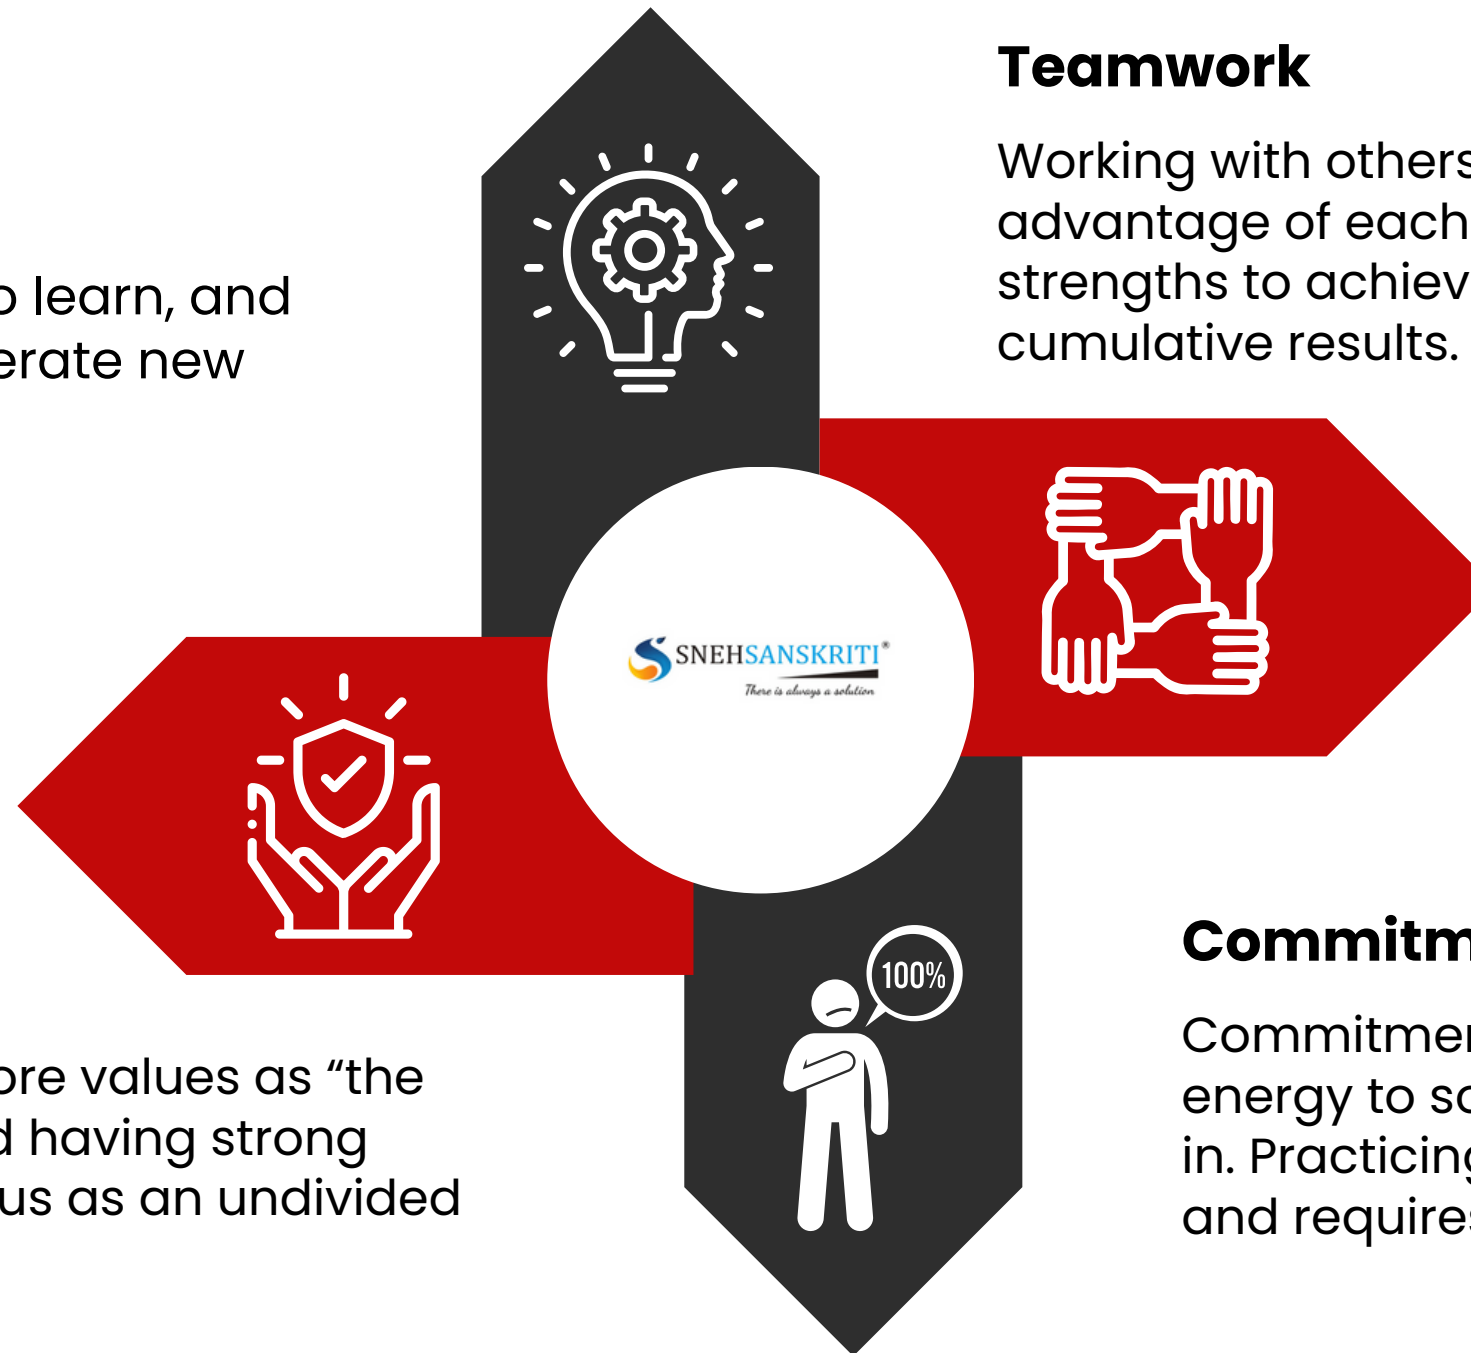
o learn, and
erate new

Teamwork

Working with others
advantage of each
strengths to achiev
cumulative results.

SNEHSANSKRITI®
There is always a solution

100%

Commitm

Commitmen
energy to so
in. Practicing
and requires

ore values as “the
d having strong
us as an undivided